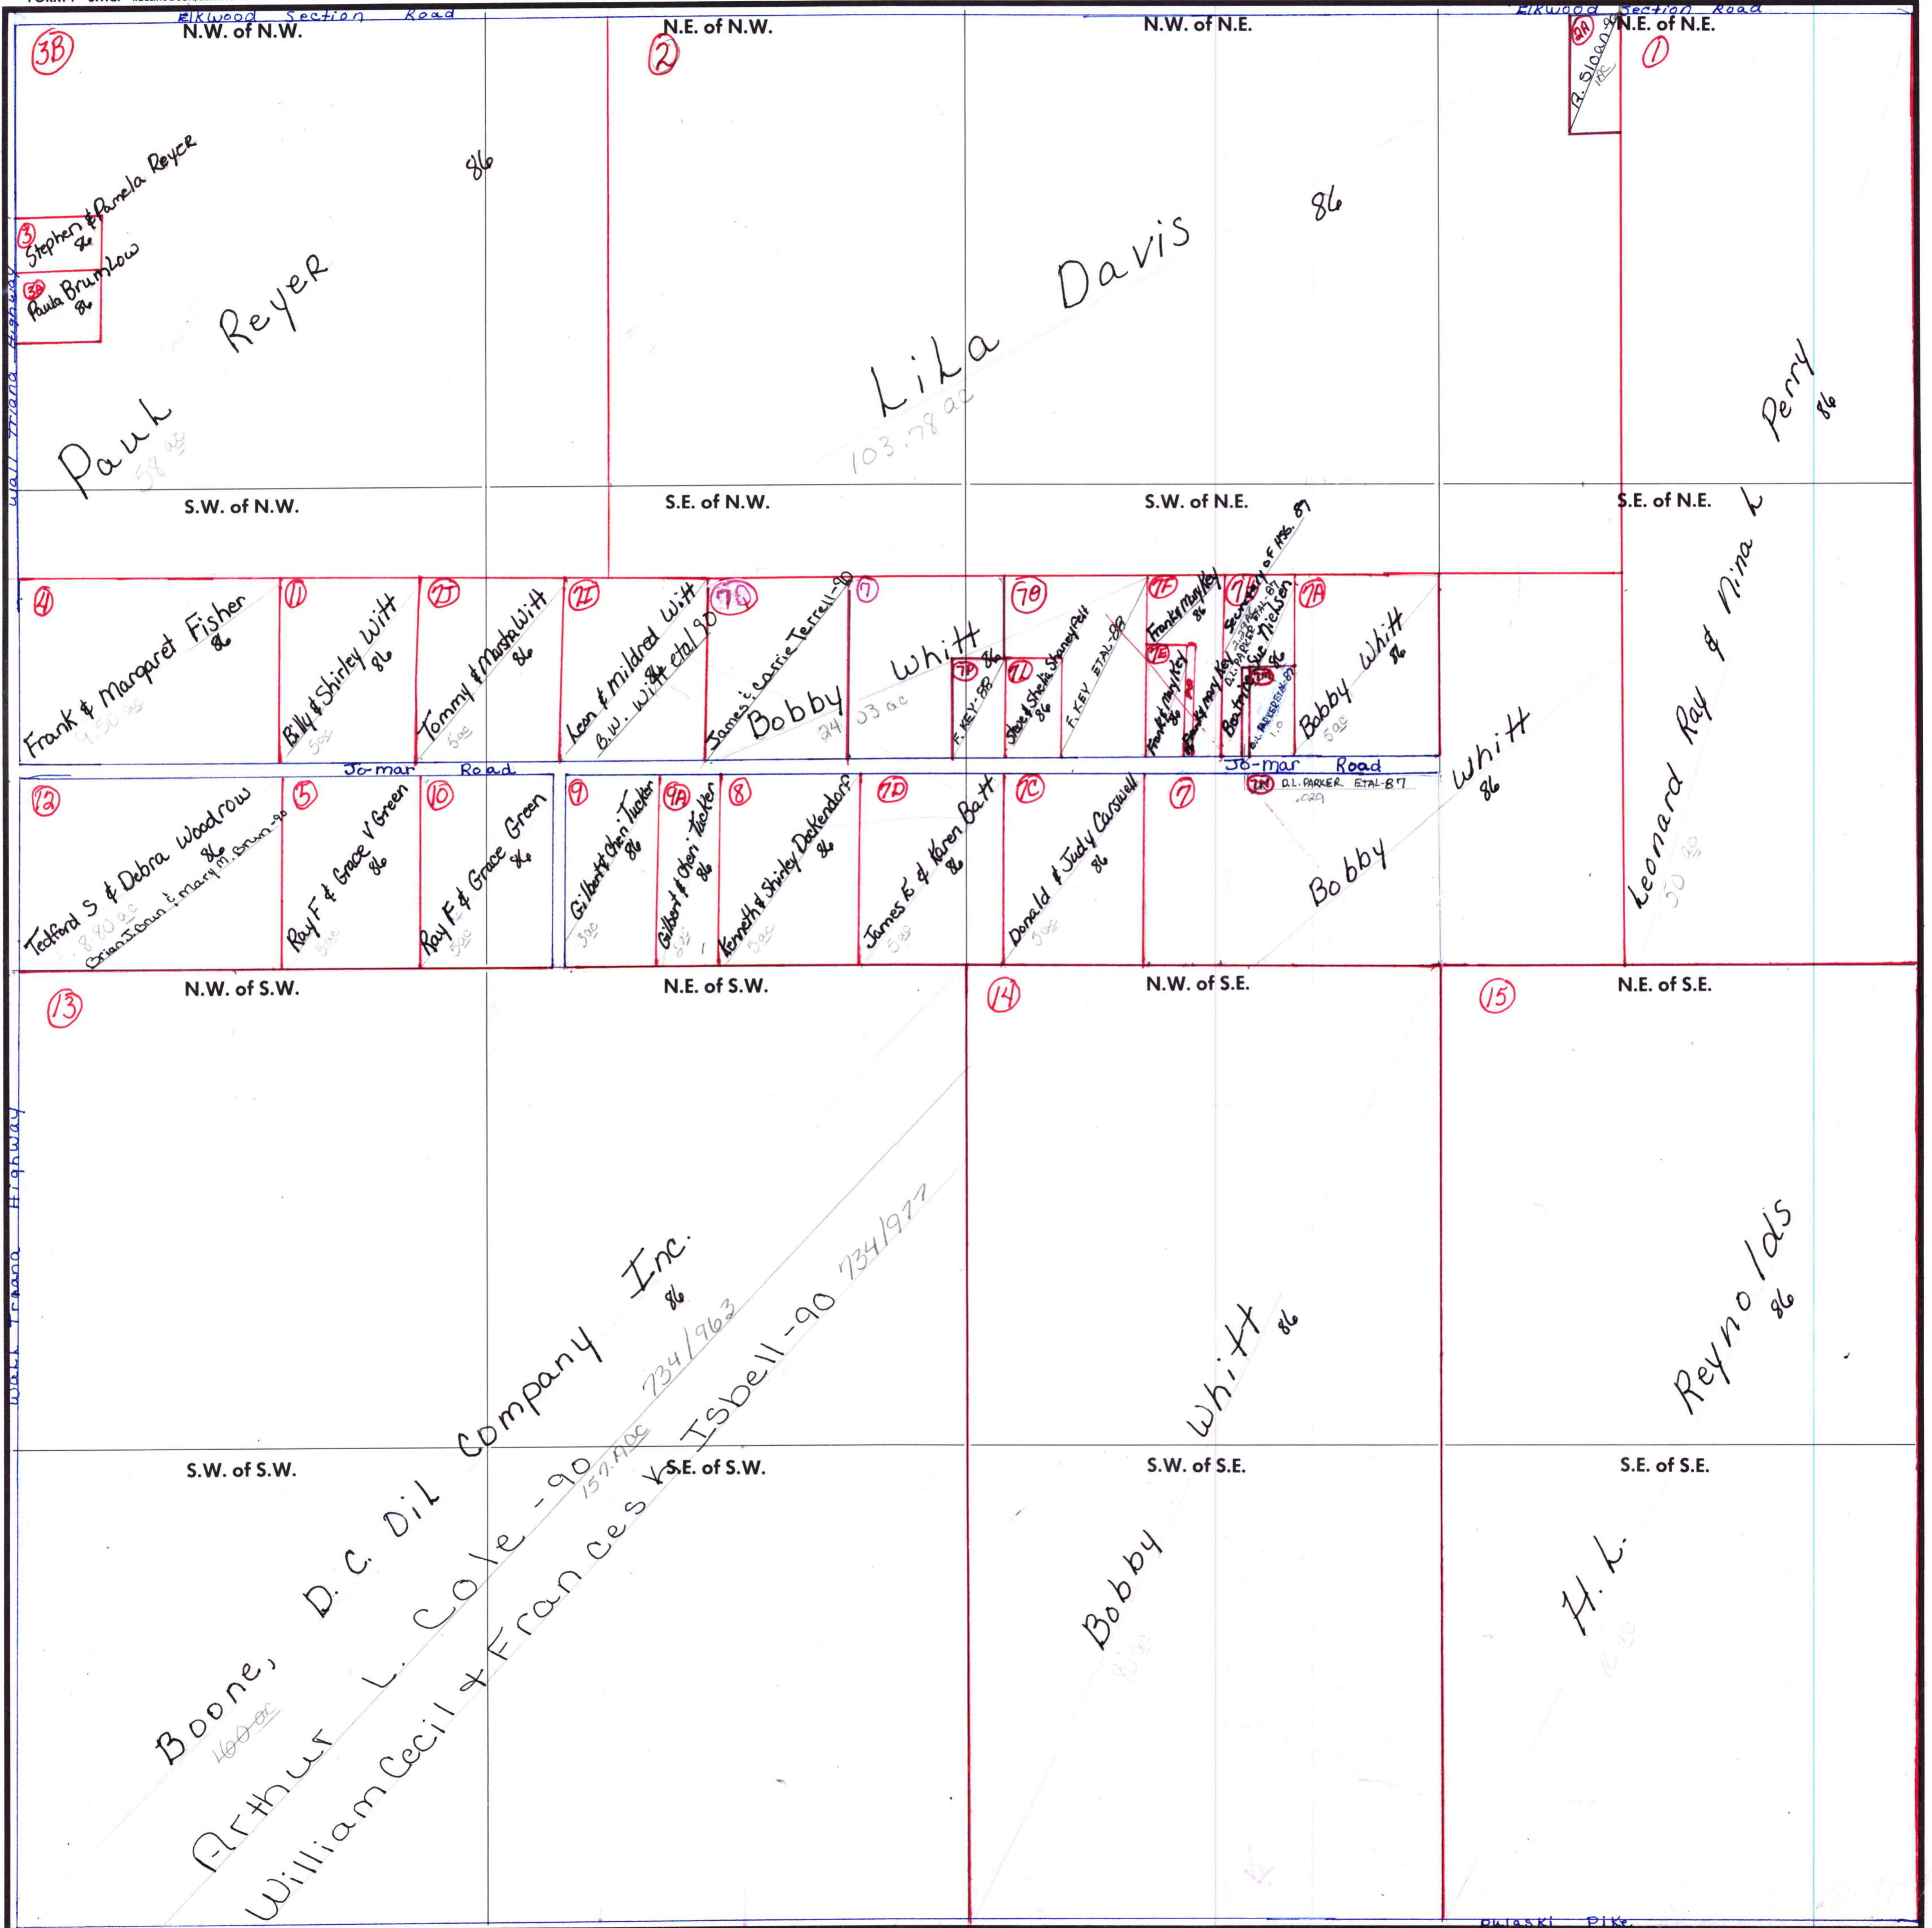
Elkwood Section Road
N.W. of N.W.
3B
N.E. of N.W.
2
N.W. of N.E.
Elkwood Section Road
N.E. of N.E.
2A R. Sloan 86
1
86
3 Stephen & Pamela Reyer 86
3A Paula Brumlow 86
Paul Reyer 58 ac
Lila Davis 103.78 ac
86
Perry 86
Wall Triana Highway
S.W. of N.W.
S.E. of N.W.
S.W. of N.E.
S.E. of N.E.
4 Frank & Margaret Fisher 86 9.50 ac
11 Billy & Shirley Witt 86 5 ac
2J Tommy & Marsha Witt 86 5 ac
2I Leon & Mildred Witt B.W. Witt etal 90
7G James & Carrie Terrell-90
7 Bobby Whitt 24.03 ac
7H F. KEY-88 86
7B
7L Steve & Sheila Shaneyfelt 86
F. KEY ETAL-88
7F Franky Key 86
7E Franky Key 86
Brady & Mary Key
7 Secretary of HS. 87
D.L. Parker etal-87
Sue Nielsen 86
Beasley
D.L. Parker etal-87 1.0
7A Bobby Whitt 86 5 ac
Jo-mar Road
Jo-mar Road
7M D.L. PARKER ETAL-87 .029
Whitt 86
Leonard Ray & Nina L 50 ac
12 Tedford S & Debra Woodrow 86 8.80 ac Brian J. Brun & Mary M. Brun-90
5 Ray F & Grace V Green 86 5 ac
10 Ray F & Grace Green 86 5 ac
9 Gilbert & Cheri Tucker 86 3 ac
9A Gilbert & Cheri Tucker 86
8 Kenneth & Shirley Dokendorf 86 5 ac
7D James E & Karen Batt 86 5 ac
7C Donald & Judy Carswell 86 5 ac
7
Bobby
N.W. of S.W.
13
N.E. of S.W.
14
N.W. of S.E.
15
N.E. of S.E.
Boone, D.C. Oil Company Inc. 86
400 ac
Arthur L. Cole-90 157.1 AC 734/963
William Cecil & Frances K. Isbell-90 734/977
Bobby Whitt 86
H.L. Reynolds 86
S.W. of S.W.
S.E. of S.W.
S.W. of S.E.
S.E. of S.E.
Pulaski Pike